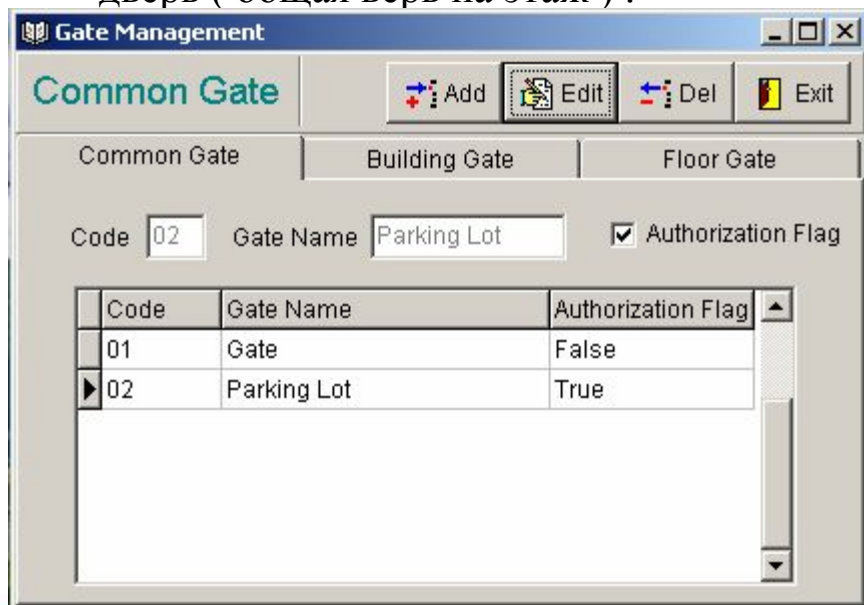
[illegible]

Gate Management

Common Gate

Add Edit Del Exit

Common Gate | Building Gate | Floor Gate

Code 02 Gate Name Parking Lot Authorization Flag

| Code | Gate Name | Authorization Flag |
|---|---|---|
| 01 | Gate | False |
| 02 | Parking Lot | True |